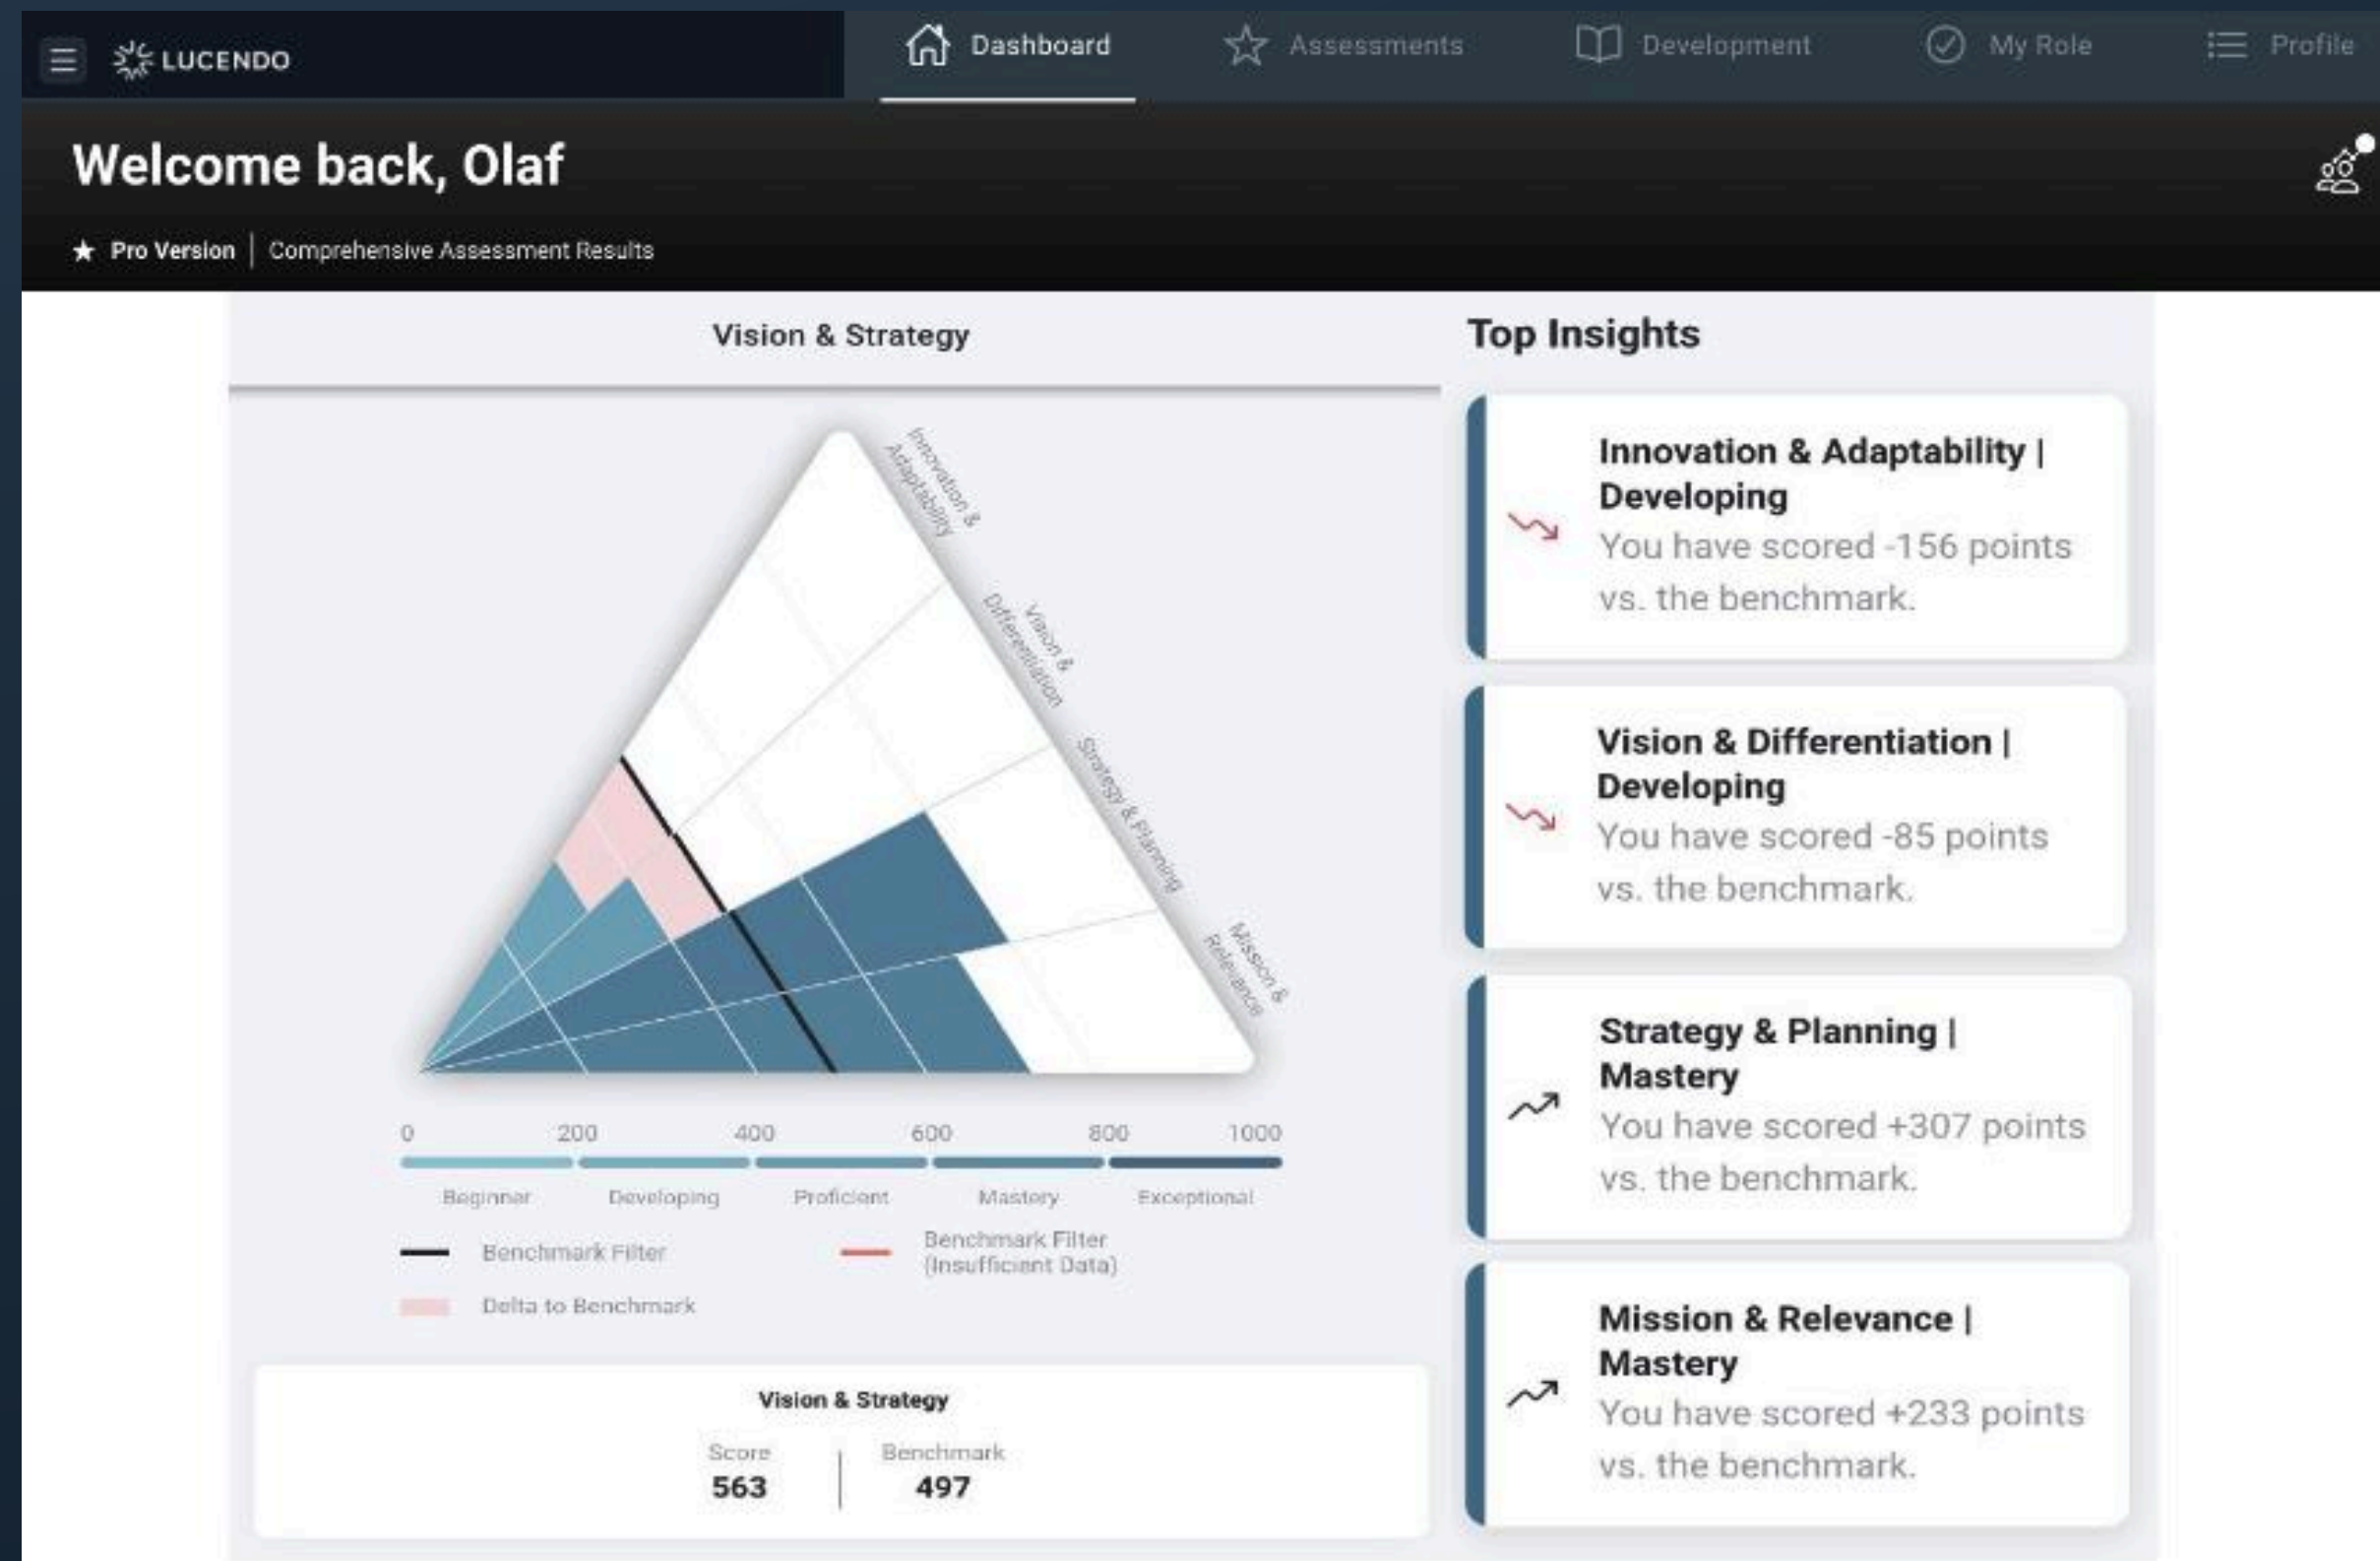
LUCENDO

Dashboard Assessments Development My Role Profile

Welcome back, Olaf

★ Pro Version | Comprehensive Assessment Results

Vision & Strategy

Innovation & Adaptability

Vision & Differentiation

Strategy & Planning

Mission & Relevance

0 200 400 600 800 1000

Beginner Developing Proficient Mastery Exceptional

Benchmark Filter

Benchmark Filter (Insufficient Data)

Delta to Benchmark

Vision & Strategy

Score
563

Benchmark
497

Top Insights

Innovation & Adaptability | Developing
You have scored -156 points vs. the benchmark.

Vision & Differentiation | Developing
You have scored -85 points vs. the benchmark.

Strategy & Planning | Mastery
You have scored +307 points vs. the benchmark.

Mission & Relevance | Mastery
You have scored +233 points vs. the benchmark.